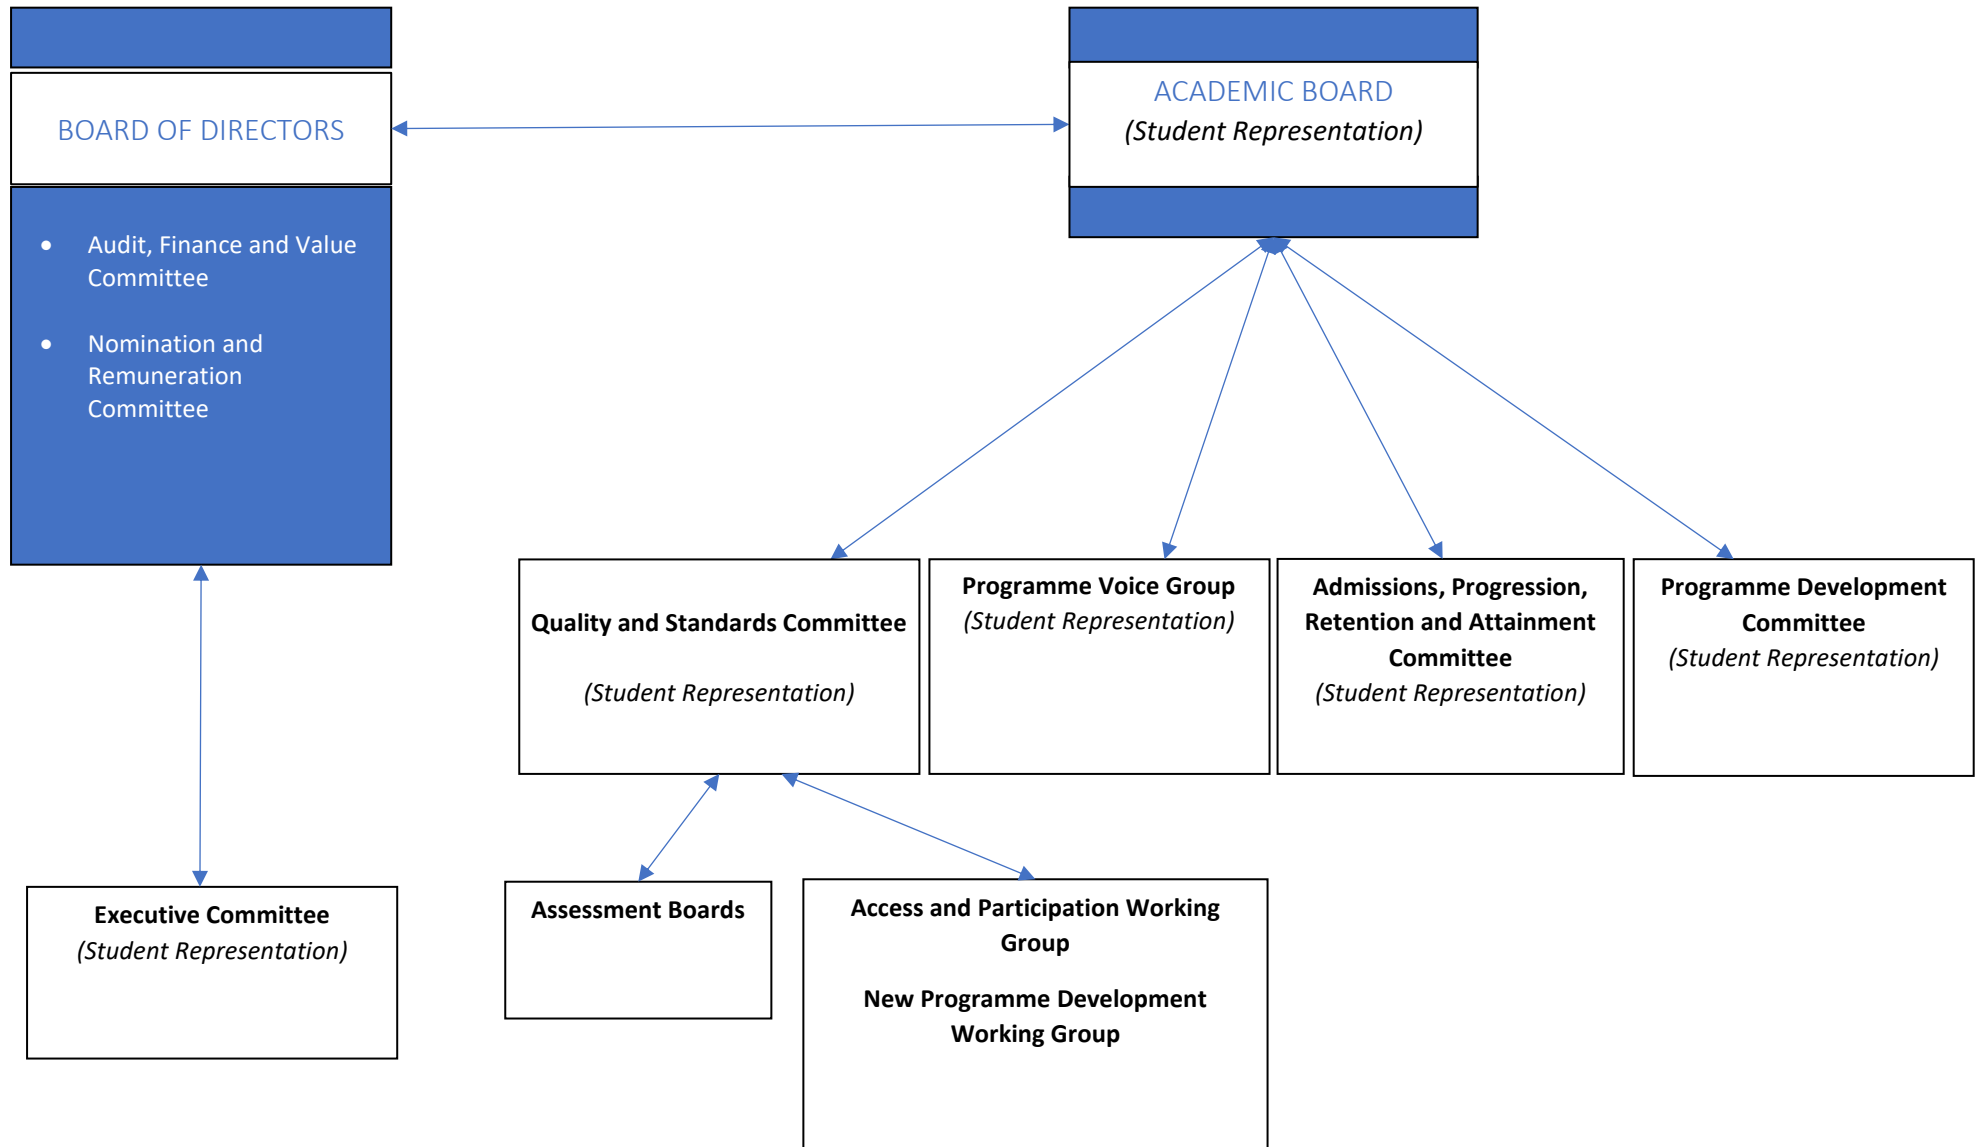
BOARD OF DIRECTORS

- Audit, Finance and Value Committee
- Nomination and Remuneration Committee

ACADEMIC BOARD
(Student Representation)

Quality and Standards Committee

(Student Representation)

Programme Voice Group
(Student Representation)

Admissions, Progression, Retention and Attainment Committee
(Student Representation)

Programme Development Committee
(Student Representation)

Executive Committee
(Student Representation)

Assessment Boards

Access and Participation Working Group

New Programme Development Working Group